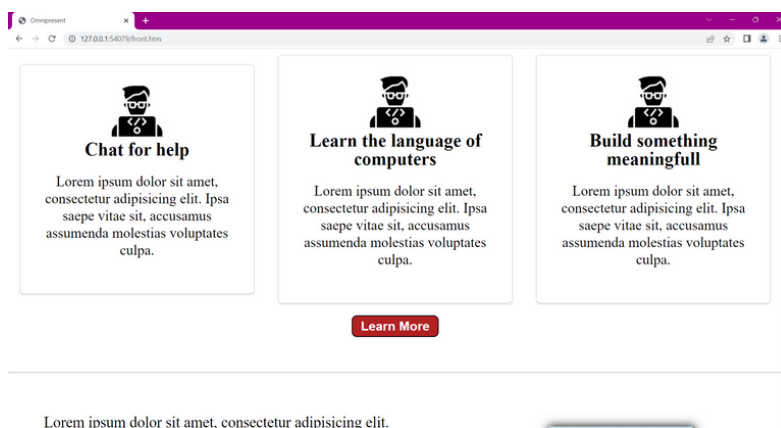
Omnipresent
127.0.0.1:54079/front.htm

Chat for help

Lorem ipsum dolor sit amet, consectetur adipisicing elit. Ipsa saepe vitae sit, accusamus assumenda molestias voluptates culpa.

Learn the language of computers

Lorem ipsum dolor sit amet, consectetur adipisicing elit. Ipsa saepe vitae sit, accusamus assumenda molestias voluptates culpa.

Build something meaningfull

Lorem ipsum dolor sit amet, consectetur adipisicing elit. Ipsa saepe vitae sit, accusamus assumenda molestias voluptates culpa.

Learn More

Lorem ipsum dolor sit amet, consectetur adipisicing elit.